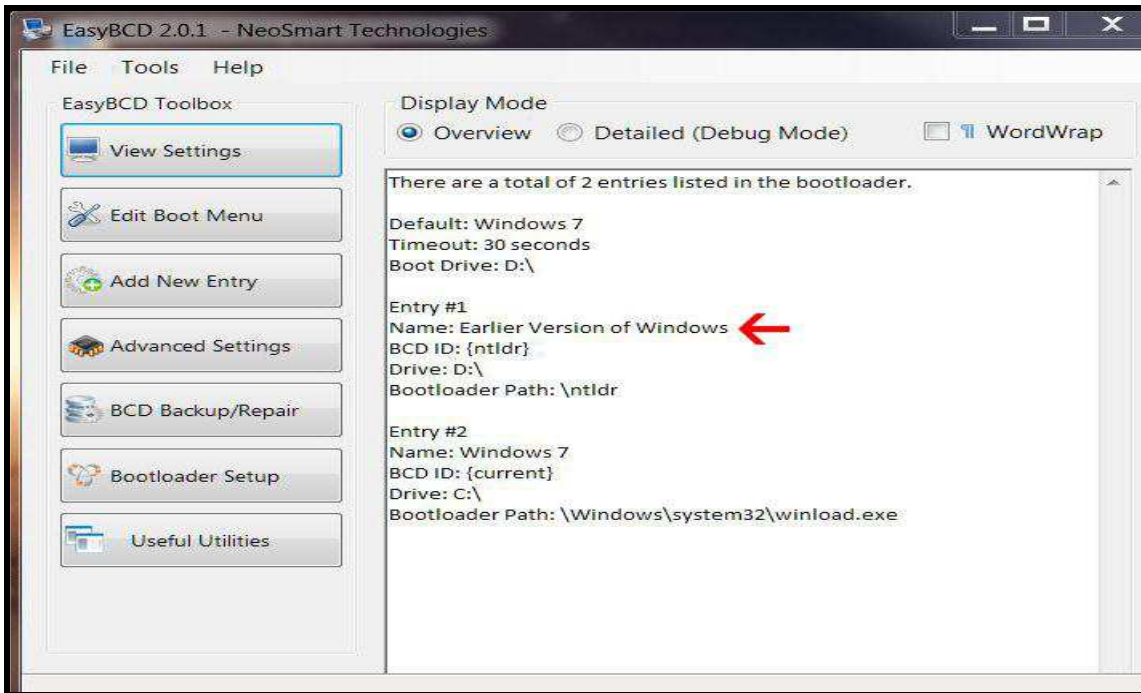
EasyBCD 2.0.1 - NeoSmart Technologies

File Tools Help

EasyBCD Toolbox

View Settings

Edit Boot Menu

Add New Entry

Advanced Settings

BCD Backup/Repair

Bootloader Setup

Useful Utilities

Display Mode

Overview Detailed (Debug Mode) WordWrap

There are a total of 2 entries listed in the bootloader.

Default: Windows 7
Timeout: 30 seconds
Boot Drive: D:\

Entry #1
Name: Earlier Version of Windows
BCD ID: {ntldr}
Drive: D:\
Bootloader Path: \ntldr

Entry #2
Name: Windows 7
BCD ID: {current}
Drive: C:\
Bootloader Path: \Windows\system32\winload.exe